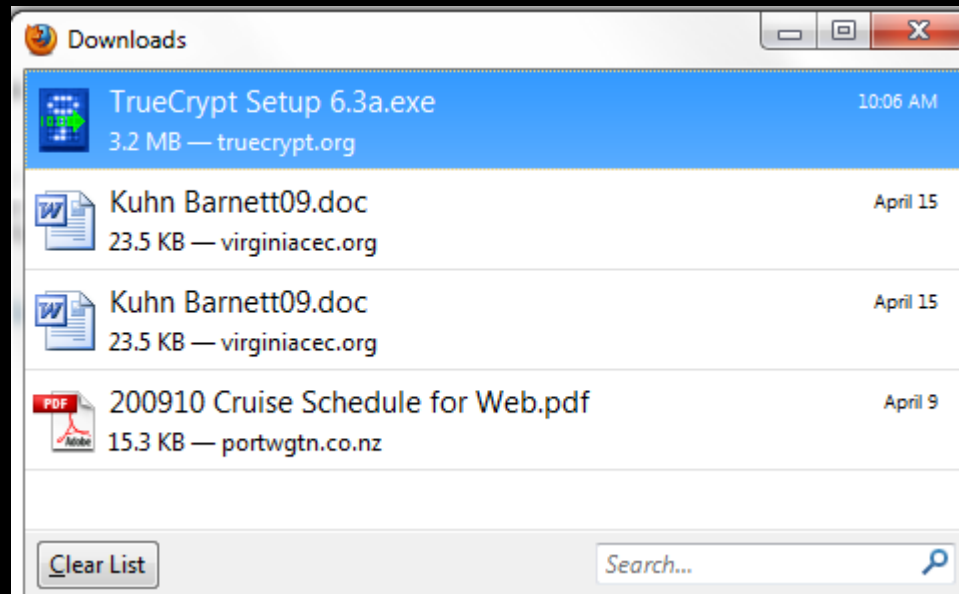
Downloads

TrueCrypt Setup 6.3a.exe
3.2 MB — truecrypt.org
10:06 AM

Kuhn Barnett09.doc
23.5 KB — virginiacec.org
April 15

Kuhn Barnett09.doc
23.5 KB — virginiacec.org
April 15

PDF
Adobe
200910 Cruise Schedule for Web.pdf
15.3 KB — portwgtn.co.nz
April 9

Clear List

Search...